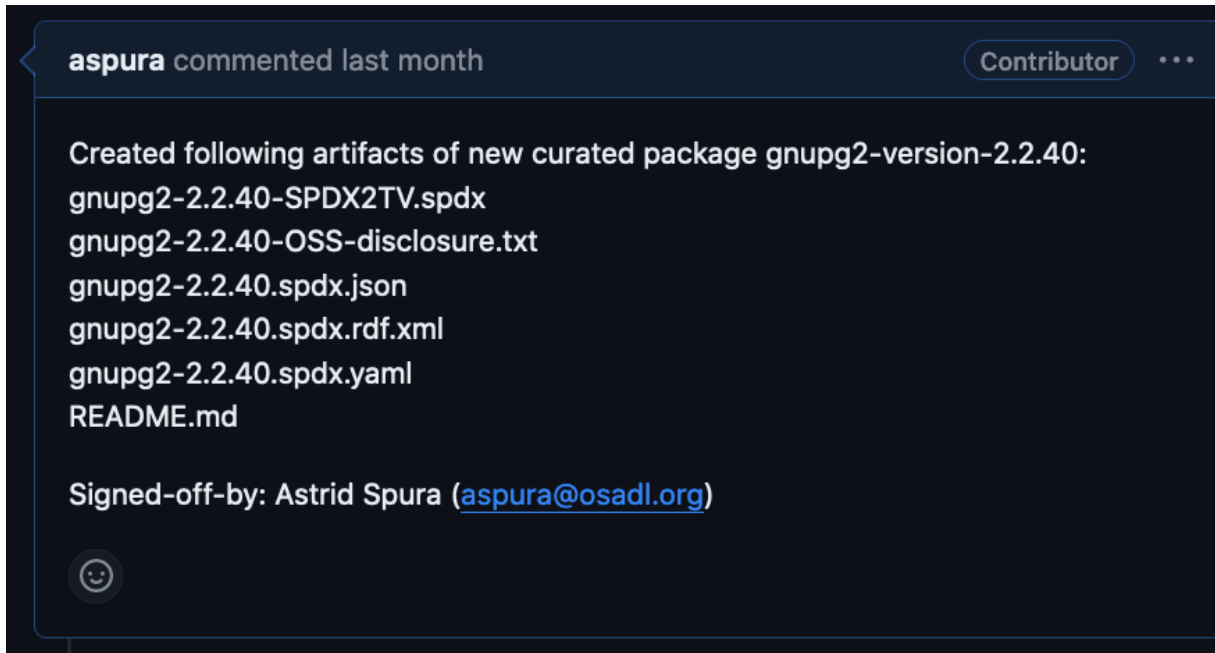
aspura commented last month

Contributor

...

Created following artifacts of new curated package gnupg2-version-2.2.40:
gnupg2-2.2.40-SPDX2TV.spdx
gnupg2-2.2.40-OSS-disclosure.txt
gnupg2-2.2.40.spdx.json
gnupg2-2.2.40.spdx.rdf.xml
gnupg2-2.2.40.spdx.yaml
README.md

Signed-off-by: Astrid Spura (aspura@osadl.org)